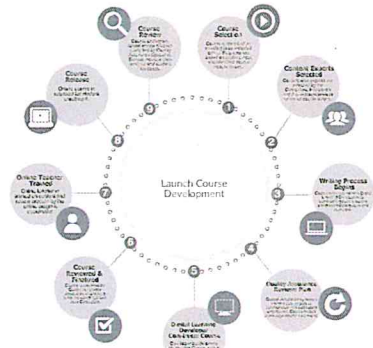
Launch Course Development

1
Course Selection
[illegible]

2
Content Experts Selected
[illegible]

3
Writing Process Begins
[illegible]

4
Quality Assurance Review Plan
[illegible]

5
Distant Learning Develops Consistent Course
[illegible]

6
Course Reviewed & Finalized
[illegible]

7
Online Teacher Trained
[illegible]

8
Course Rollout
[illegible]

9
Course Review
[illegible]